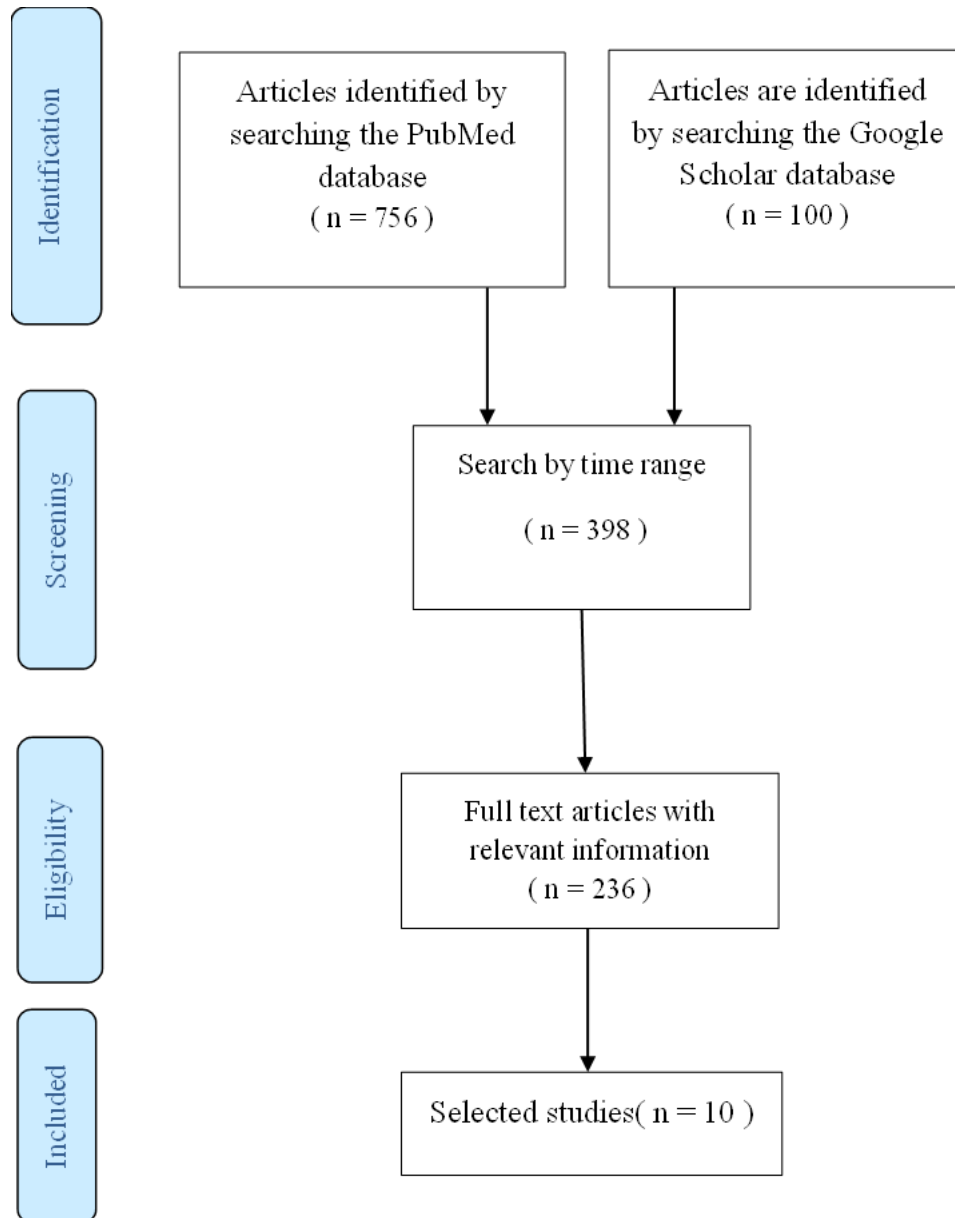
Identification

Articles identified by searching the PubMed database
( n = 756 )

Articles are identified by searching the Google Scholar database
( n = 100 )

Screening

Search by time range
( n = 398 )

Eligibility

Full text articles with relevant information
( n = 236 )

Included

Selected studies( n = 10 )